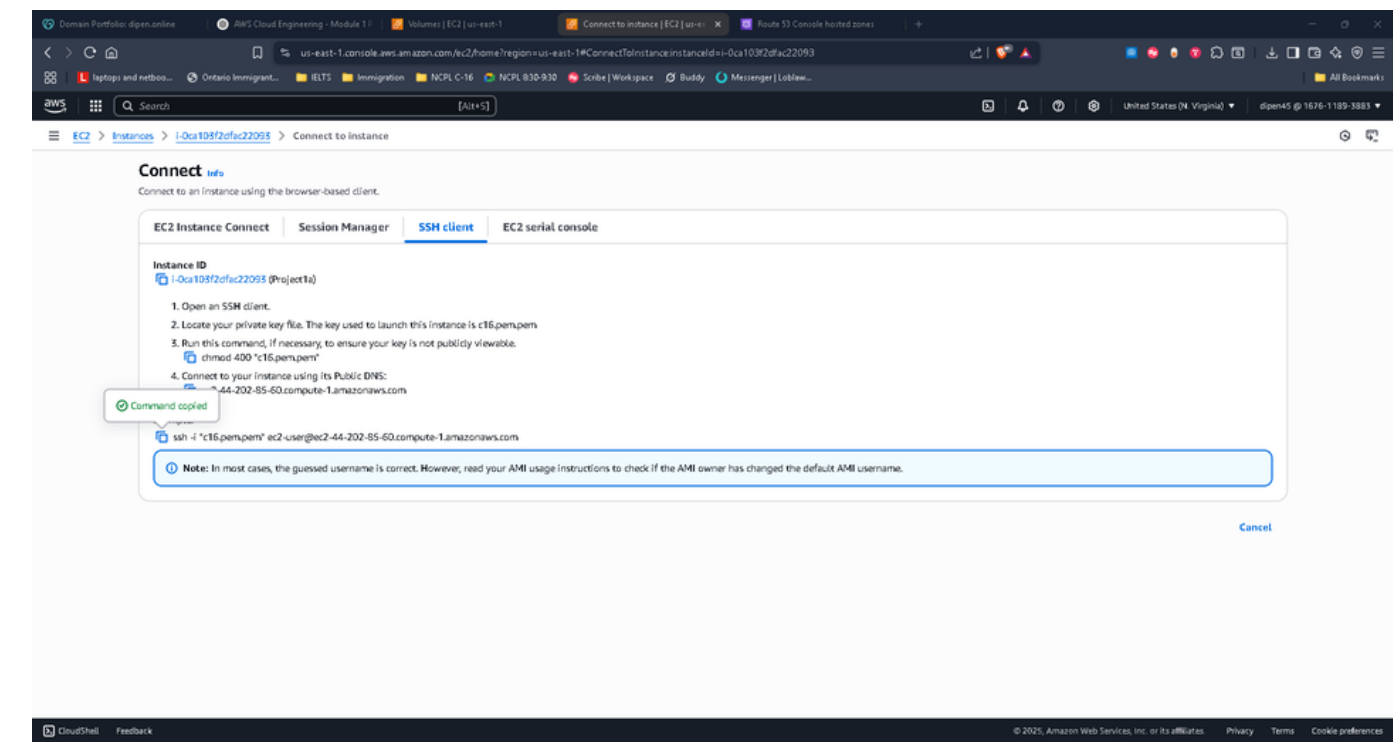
Domain Portfolio: dipen.online
AWS Cloud Engineering - Module 1
Volumes | EC2 | us-east-1
Connect to instance | EC2 | us-e
Route 53 Console hosted zones

us-east-1.console.aws.amazon.com/ec2/home?region=us-east-1#ConnectToInstance:instanceId=i-0ca103f2dfac22093

laptops and netboo... Ontario Immigrant... IELTS Immigration NCPL C-16 NCPL 830-930 Scribe | Workspace Buddy Messenger | Loblaw... All Bookmarks

aws Search [Alt+S] United States (N. Virginia) ▾ dipen45 @ 1676-1189-3883 ▾

EC2 > Instances > i-0ca103f2dfac22093 > Connect to instance

Connect Info
Connect to an instance using the browser-based client.

EC2 Instance Connect | Session Manager | SSH client | EC2 serial console

Instance ID
i-0ca103f2dfac22093 (Project1a)

1. Open an SSH client.
2. Locate your private key file. The key used to launch this instance is c16.pem.pem
3. Run this command, if necessary, to ensure your key is not publicly viewable.
chmod 400 "c16.pem.pem"
4. Connect to your instance using its Public DNS:
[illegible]-44-202-85-60.compute-1.amazonaws.com

Command copied
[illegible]
ssh -i "c16.pem.pem" ec2-user@ec2-44-202-85-60.compute-1.amazonaws.com

Note: In most cases, the guessed username is correct. However, read your AMI usage instructions to check if the AMI owner has changed the default AMI username.

Cancel

CloudShell Feedback
© 2025, Amazon Web Services, Inc. or its affiliates. Privacy Terms Cookie preferences